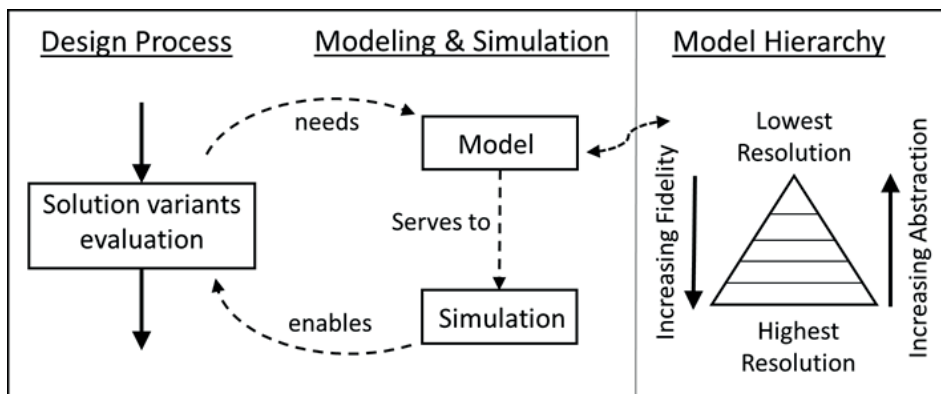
Design Process

Modeling & Simulation

Model Hierarchy

needs

Model

Solution variants evaluation

Serves to

enables

Simulation

Lowest Resolution

Increasing Fidelity

Increasing Abstraction

Highest Resolution